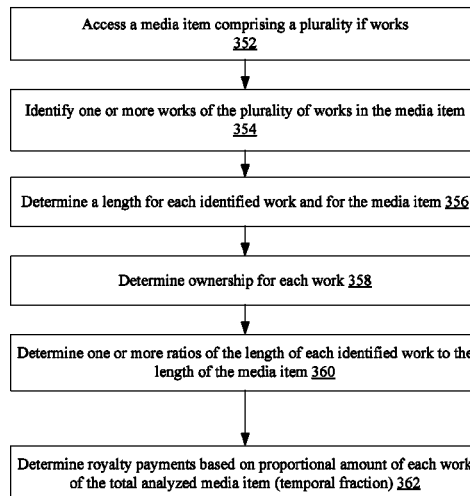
Access a media item comprising a plurality if works
352

Identify one or more works of the plurality of works in the media item
354

Determine a length for each identified work and for the media item 356

Determine ownership for each work 358

Determine one or more ratios of the length of each identified work to the length of the media item 360

Determine royalty payments based on proportional amount of each work of the total analyzed media item (temporal fraction) 362